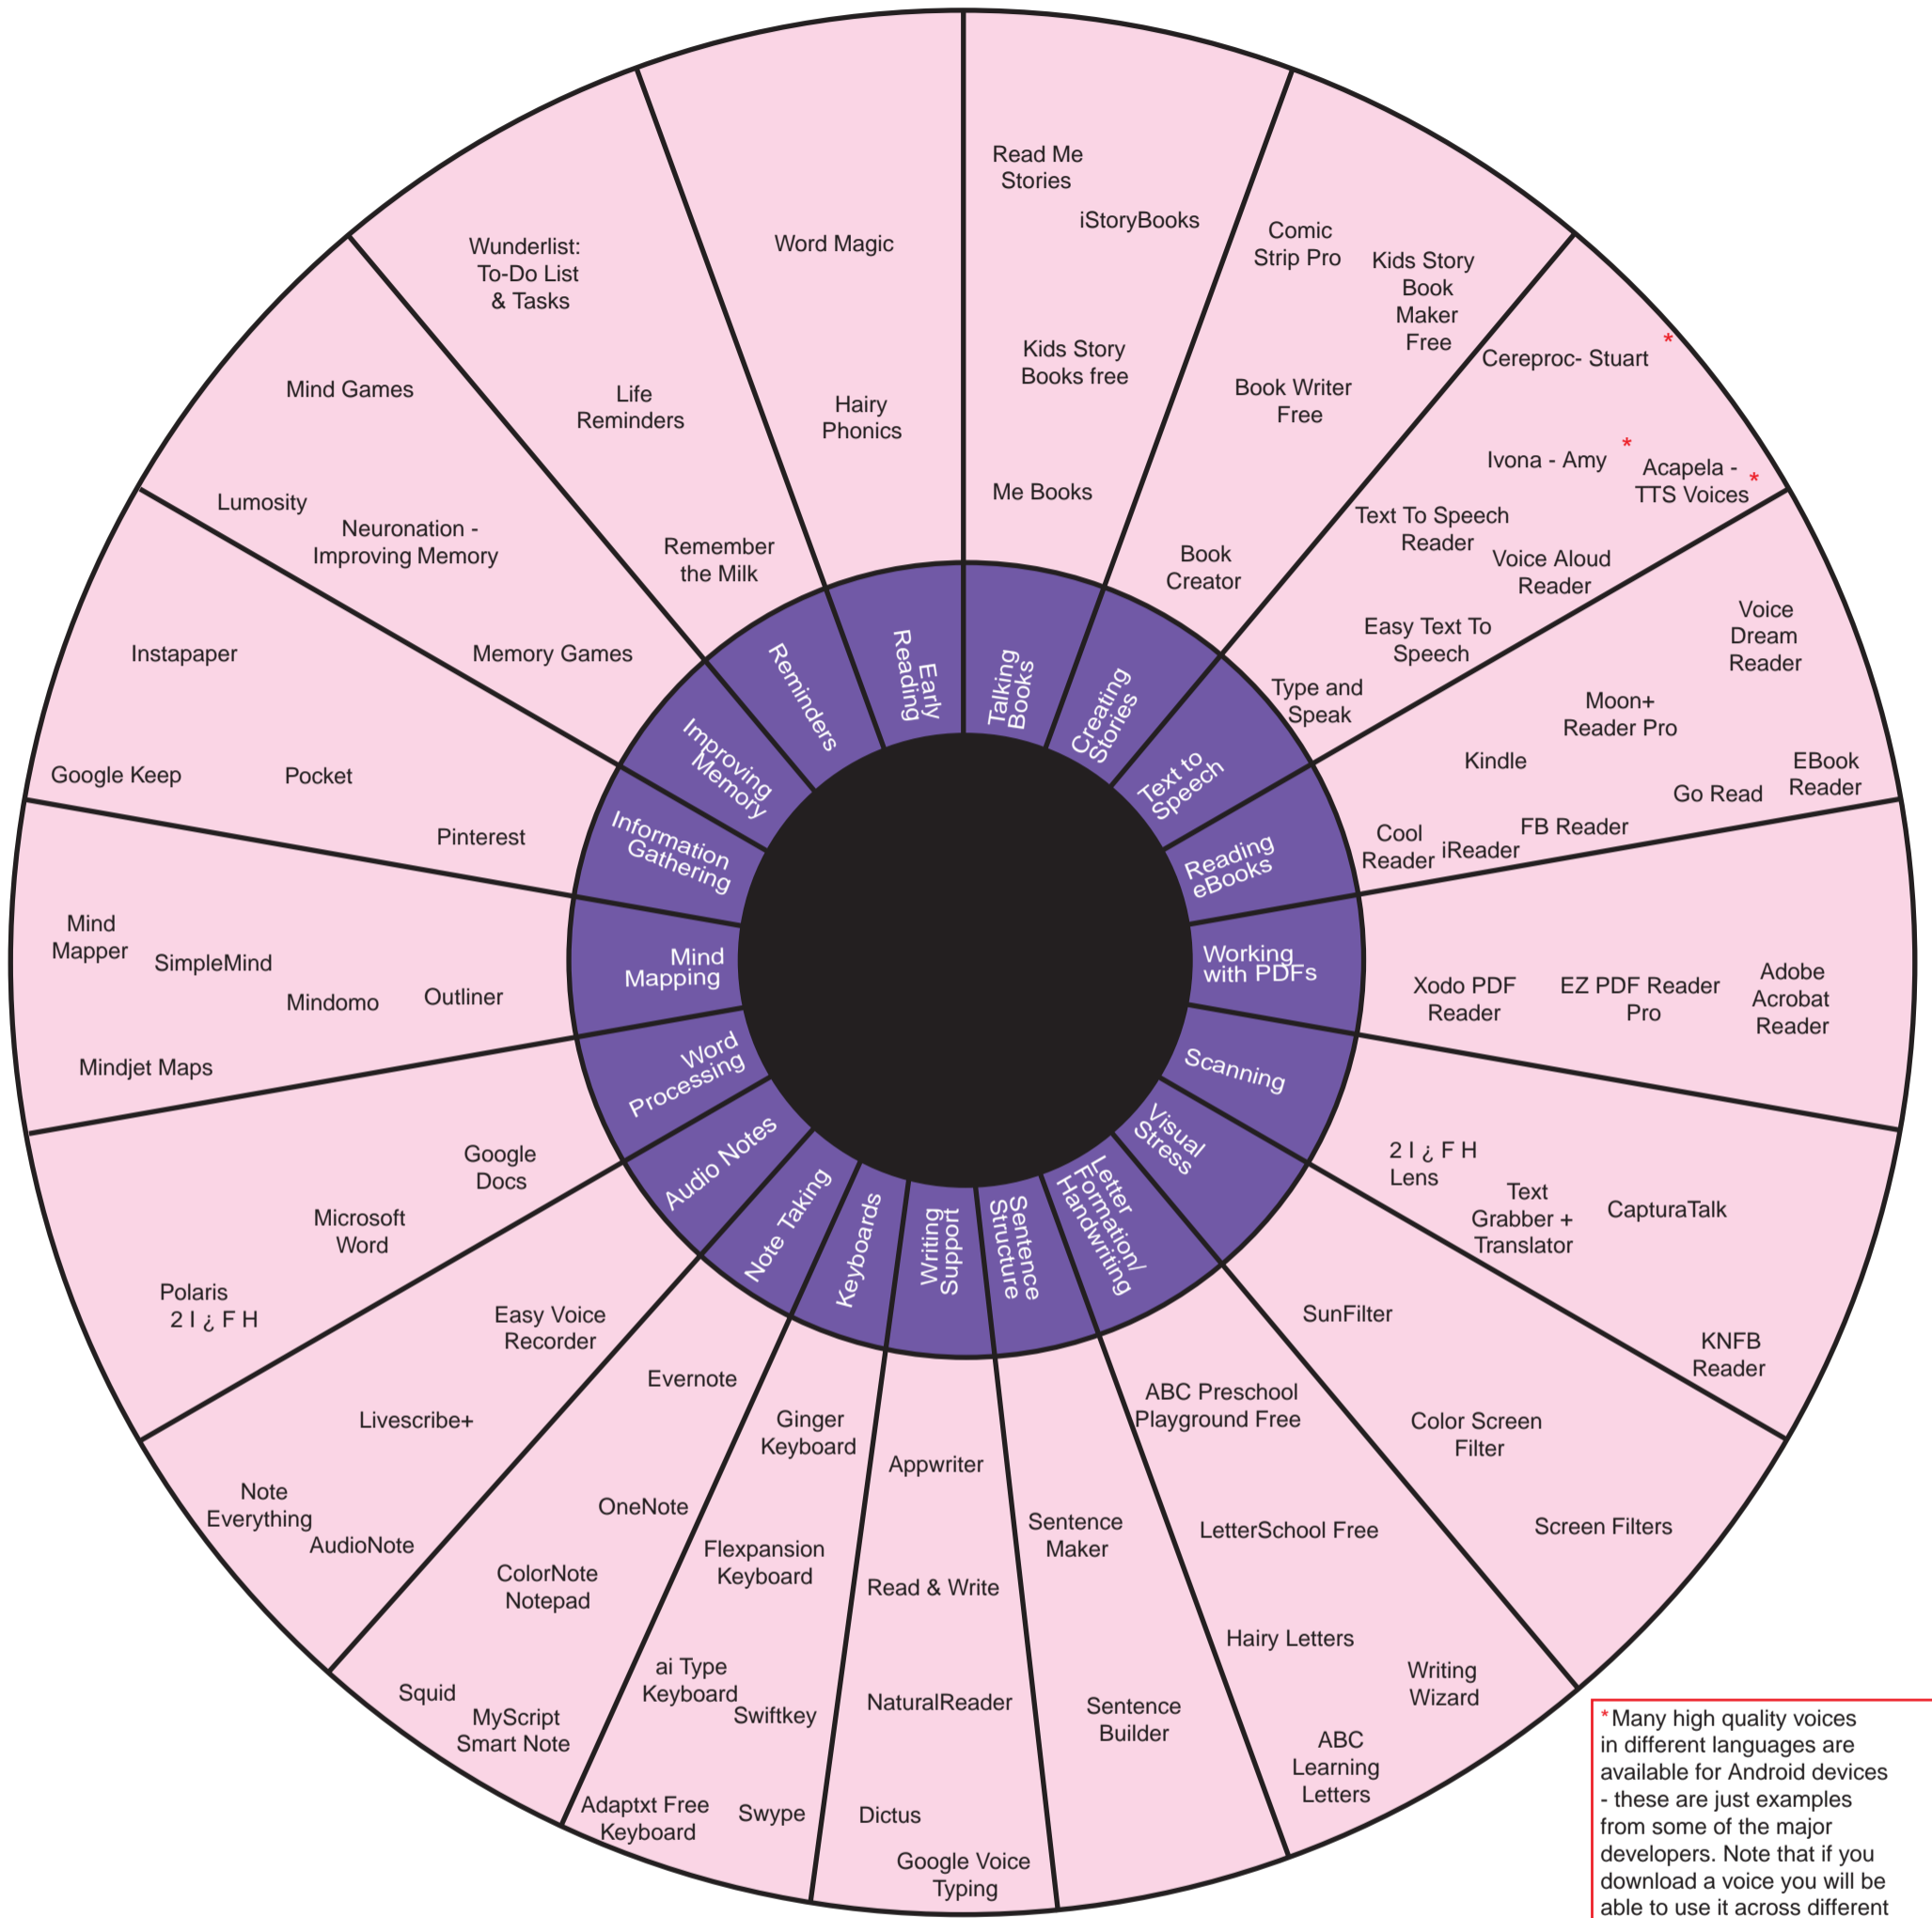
Talking Books
Read Me Stories
iStoryBooks
Kids Story Books free
Me Books

Creating Stories
Comic Strip Pro
Kids Story Book Maker Free
Book Writer Free
Book Creator

Text to Speech
Cereproc- Stuart *
Ivona - Amy *
Acapela - TTS Voices *
Text To Speech Reader
Voice Aloud Reader
Easy Text To Speech
Type and Speak

Reading eBooks
Voice Dream Reader
Moon+ Reader Pro
Kindle
EBook Reader
Go Read
FB Reader
Cool Reader
iReader

Working with PDFs
Xodo PDF Reader
EZ PDF Reader Pro
Adobe Acrobat Reader

Scanning
2 I ¿ F H Lens
Text Grabber + Translator
CapturaTalk
KNFB Reader

Visual Stress
SunFilter
Color Screen Filter
Screen Filters

Letter Formation/ Handwriting
ABC Preschool Playground Free
LetterSchool Free
Hairy Letters
Writing Wizard
ABC Learning Letters

Sentence Structure
Sentence Maker
Sentence Builder

Writing Support
Appwriter
Read & Write
NaturalReader
Dictus
Google Voice Typing

Keyboards
Ginger Keyboard
Flexpansion Keyboard
ai Type Keyboard
Swiftkey
Adaptxt Free Keyboard
Swype

Note Taking
Evernote
OneNote
ColorNote Notepad
Squid
MyScript Smart Note

Audio Notes
Easy Voice Recorder
Livescribe+
Note Everything
AudioNote

Word Processing
Google Docs
Microsoft Word
Polaris 2 I ¿ F H

Mind Mapping
Mind Mapper
SimpleMind
Mindomo
Outliner
Mindjet Maps

Information Gathering
Instapaper
Google Keep
Pocket
Pinterest

Improving Memory
Mind Games
Lumosity
Neuronation - Improving Memory
Memory Games

Reminders
Wunderlist: To-Do List & Tasks
Life Reminders
Remember the Milk

Early Reading
Word Magic
Hairy Phonics

*Many high quality voices in different languages are available for Android devices - these are just examples from some of the major developers. Note that if you download a voice you will be able to use it across different